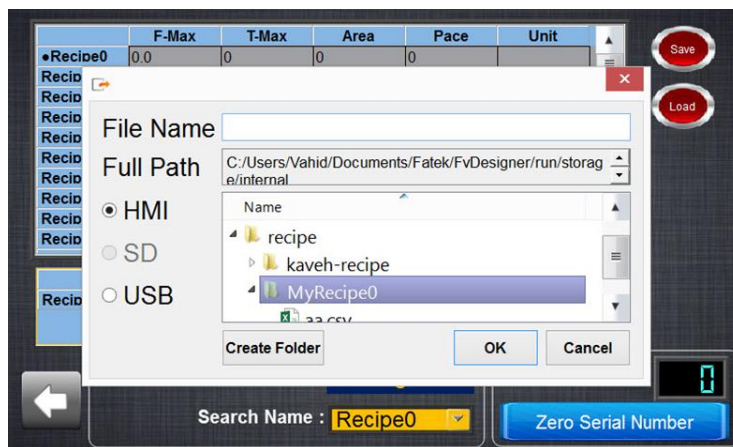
| | F-Max | T-Max | Area | Pace | Unit |
|---|---|---|---|---|---|
| •Recipe0 | 0.0 | 0 | 0 | 0 | |
| Recip | | | | | |
| Recip | | | | | |
| Recip | | | | | |
| Recip | | | | | |
| Recip | | | | | |
| Recip | | | | | |
| Recip | | | | | |
| Recip | | | | | |
| Recip | | | | | |

Save

Load

Recip

File Name

Full Path C:/Users/Vahid/Documents/Fatek/FvDesigner/run/storage/internal

HMI

SD

USB

Name

recipe

kaveh-recipe

MyRecipe0

aa.csv

Create Folder

OK

Cancel

0

Search Name : Recipe0

Zero Serial Number